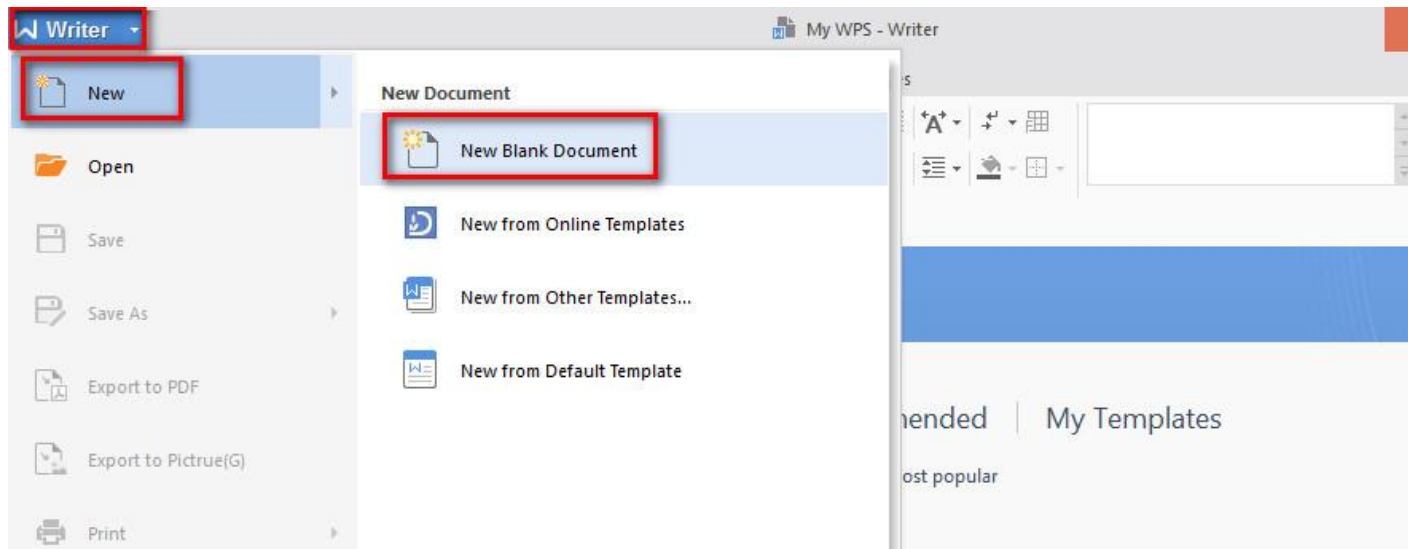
Writer

My WPS - Writer

New

Open

Save

Save As

Export to PDF

Export to Pictrue(G)

Print

New Document

New Blank Document

New from Online Templates

New from Other Templates...

New from Default Template

s

nended

My Templates

ost popular